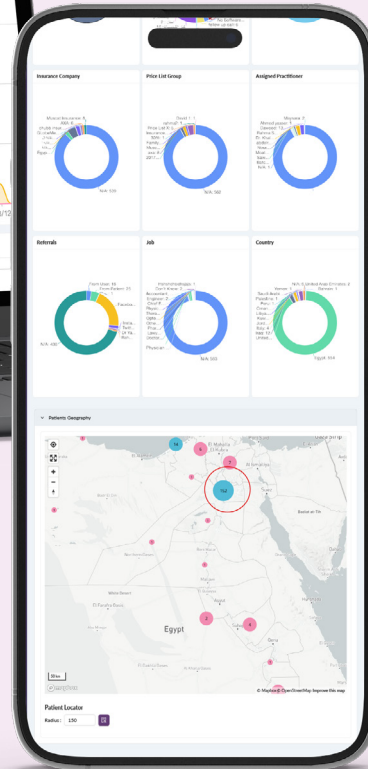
Insurance Company

Mutual Insurance: 8
AXA: 4
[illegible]
N/A: 539

Price List Group

David: 1
N/A: 560

Assigned Practitioner

Marwan: 2
N/A

Referrals

Patients: 33
N/A: 490

Job

Physician
N/A: 503

Country

Egypt: 554

Patients Geography

Egypt

© Mapbox © OpenStreetMap Improve this map

Patient Locator

Radius: 150